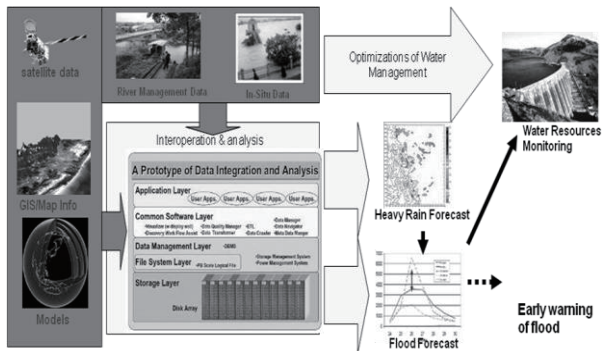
satellite data

River Management Data

In-Situ Data

Optimizations of Water Management

Water Resources Monitoring

GIS/Map Info

Models

Interoperation & analysis

A Prototype of Data Integration and Analysis

Application Layer

User Apps. User Apps. User Apps. User Apps.

Common Software Layer

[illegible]

Data Management Layer

File System Layer

Storage Layer

Disk Array

Heavy Rain Forecast

Flood Forecast

Early warning of flood